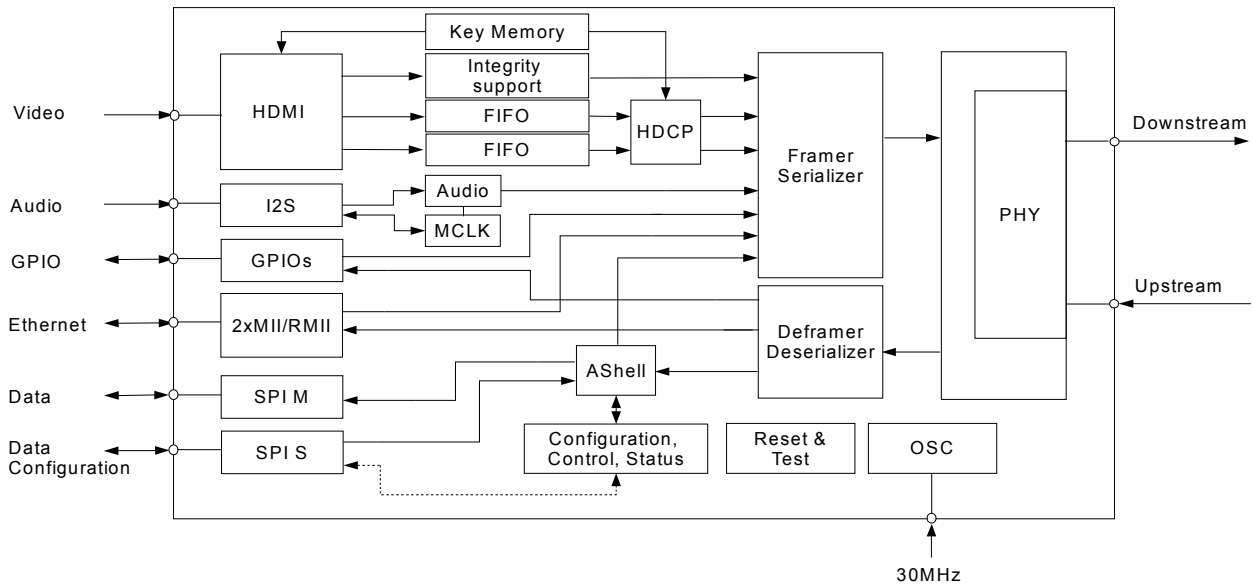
Key Memory

Integrity support

HDMI

FIFO

FIFO

HDCP

Framer Serializer

PHY

Video

Downstream

Audio

I2S

Audio

MCLK

GPIO

GPIOs

Upstream

Ethernet

2xMII/RMII

Deframer Deserializer

Data

SPI M

AShell

Data Configuration

SPI S

Configuration, Control, Status

Reset & Test

OSC

30MHz